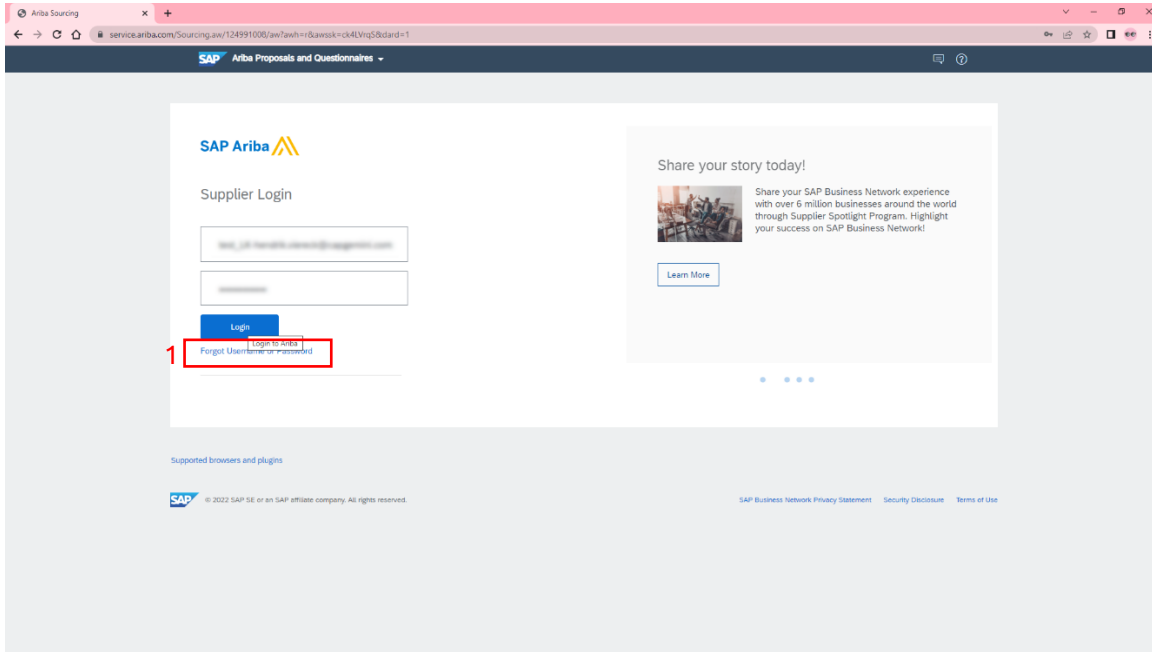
Ariba Sourcing

service.ariba.com/Sourcing.aw/124991008/aw?awh=r&awssk=ck4LVrq5&dard=1

SAP Ariba Proposals and Questionnaires

SAP Ariba

Supplier Login

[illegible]

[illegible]

Login

Login to Ariba

1

Forgot Username or Password

Share your story today!

Share your SAP Business Network experience with over 6 million businesses around the world through Supplier Spotlight Program. Highlight your success on SAP Business Network!

Learn More

Supported browsers and plugins

SAP

© 2022 SAP SE or an SAP affiliate company. All rights reserved.

SAP Business Network Privacy Statement Security Disclosure Terms of Use